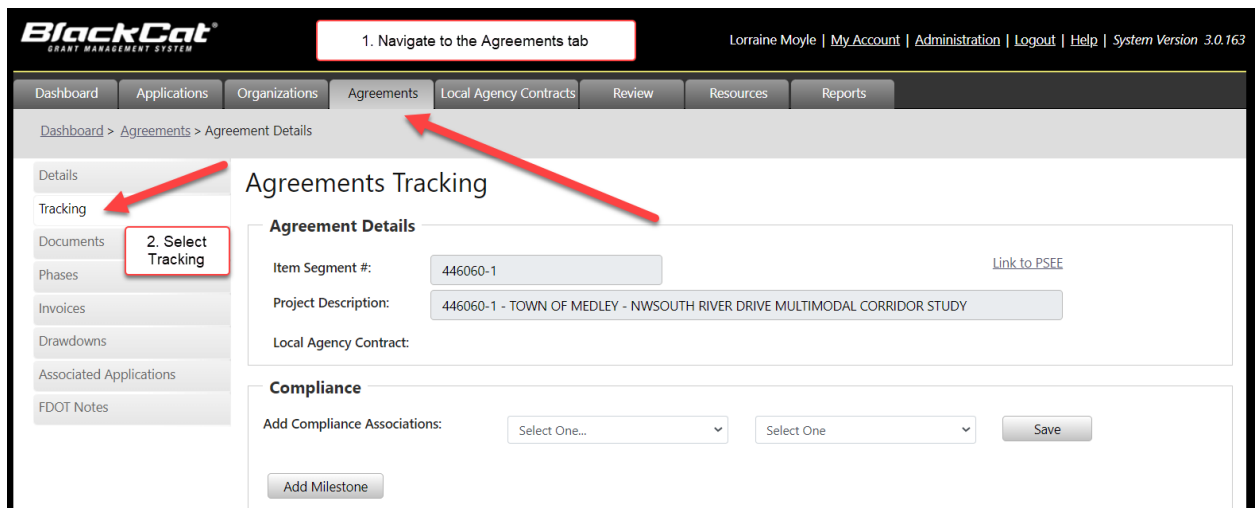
BlackCat®
GRANT MANAGEMENT SYSTEM

1. Navigate to the Agreements tab

Lorraine Moyle | My Account | Administration | Logout | Help | System Version 3.0.163

Dashboard | Applications | Organizations | Agreements | Local Agency Contracts | Review | Resources | Reports

Dashboard > Agreements > Agreement Details

Details
Tracking
Documents
Phases
Invoices
Drawdowns
Associated Applications
FDOT Notes

2. Select Tracking

Agreements Tracking

Agreement Details

Item Segment #: 446060-1

Link to PSEE

Project Description: 446060-1 - TOWN OF MEDLEY - NWSOUTH RIVER DRIVE MULTIMODAL CORRIDOR STUDY

Local Agency Contract:

Compliance

Add Compliance Associations: Select One... Select One Save

Add Milestone